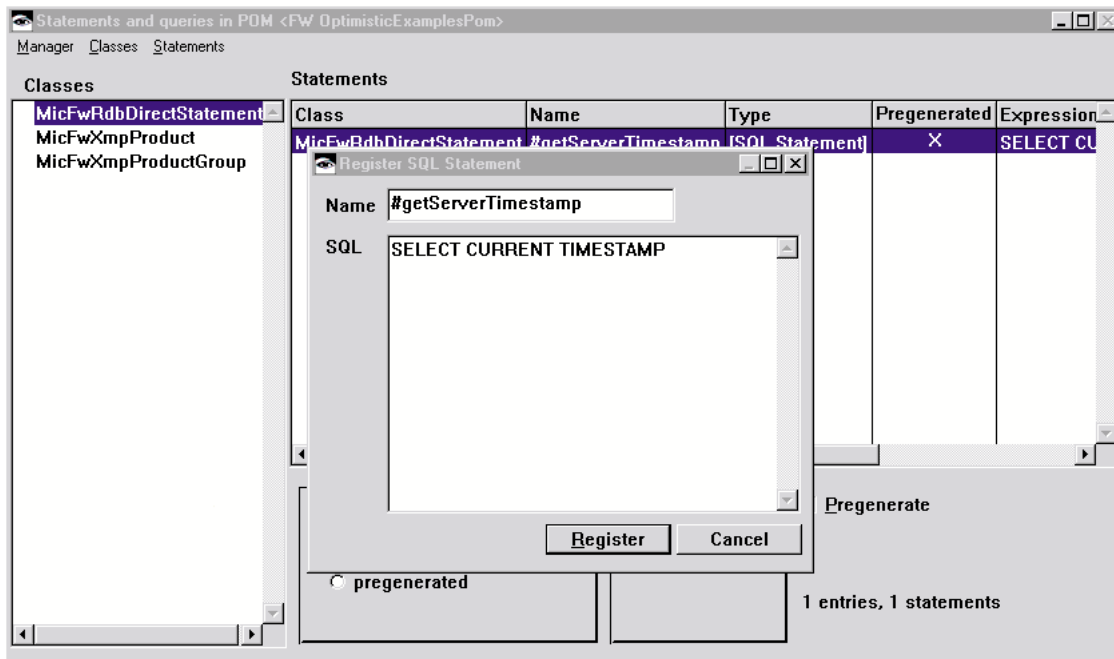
Statements and queries in POM <FW OptimisticExamplesPom>

Manager Classes Statements

Classes

MicFwRdbDirectStatement
MicFwXmpProduct
MicFwXmpProductGroup

Statements

| Class | Name | Type | Pregenerated | Expression |
|---|---|---|---|---|
| MicFwRdbDirectStatement | #getServerTimestamp | [SQL Statement] | X | SELECT CU |

Register SQL Statement

Name #getServerTimestamp

SQL SELECT CURRENT TIMESTAMP

Register Cancel

Pregenerate

pregenerated

1 entries, 1 statements